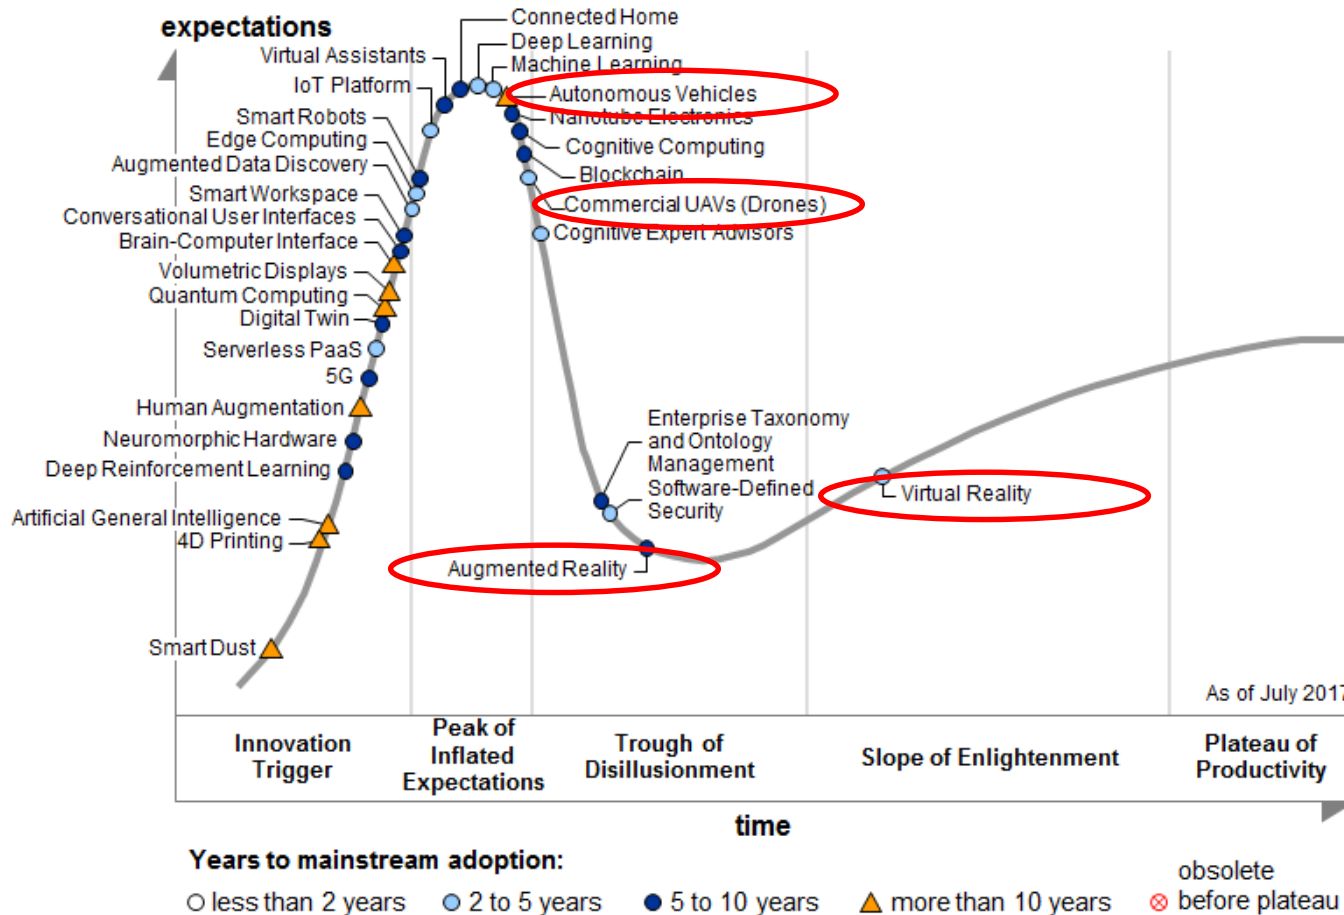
expectations

Connected Home
Deep Learning
Machine Learning
Virtual Assistants
IoT Platform
Autonomous Vehicles
Nanotube Electronics
Smart Robots
Edge Computing
Cognitive Computing
Augmented Data Discovery
Blockchain
Smart Workspace
Commercial UAVs (Drones)
Conversational User Interfaces
Cognitive Expert Advisors
Brain-Computer Interface
Volumetric Displays
Quantum Computing
Digital Twin
Serverless PaaS
5G
Human Augmentation
Neuromorphic Hardware
Deep Reinforcement Learning
Enterprise Taxonomy and Ontology Management
Software-Defined Security
Virtual Reality
Artificial General Intelligence
4D Printing
Augmented Reality
Smart Dust

As of July 2017

Innovation Trigger | Peak of Inflated Expectations | Trough of Disillusionment | Slope of Enlightenment | Plateau of Productivity

time

Years to mainstream adoption:
less than 2 years
2 to 5 years
5 to 10 years
more than 10 years
obsolete before plateau